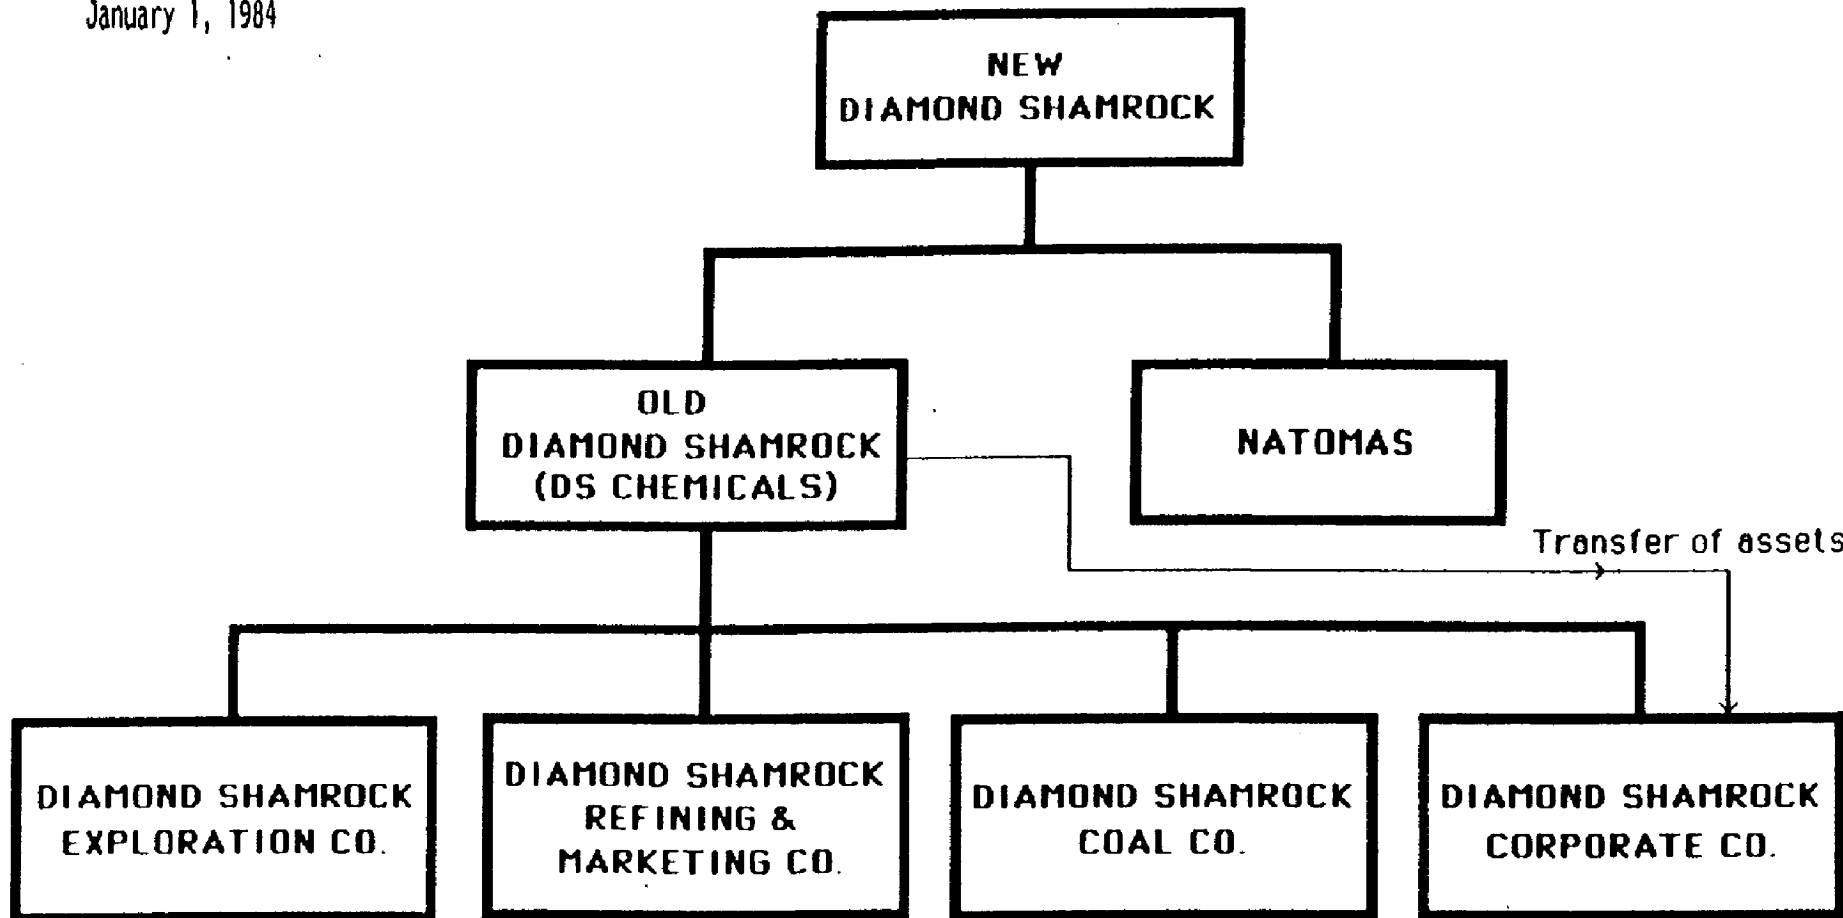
January 1, 1984

NEW DIAMOND SHAMROCK

OLD DIAMOND SHAMROCK (DS CHEMICALS)

NATOMAS

Transfer of assets

DIAMOND SHAMROCK EXPLORATION CO.

DIAMOND SHAMROCK REFINING & MARKETING CO.

DIAMOND SHAMROCK COAL CO.

DIAMOND SHAMROCK CORPORATE CO.